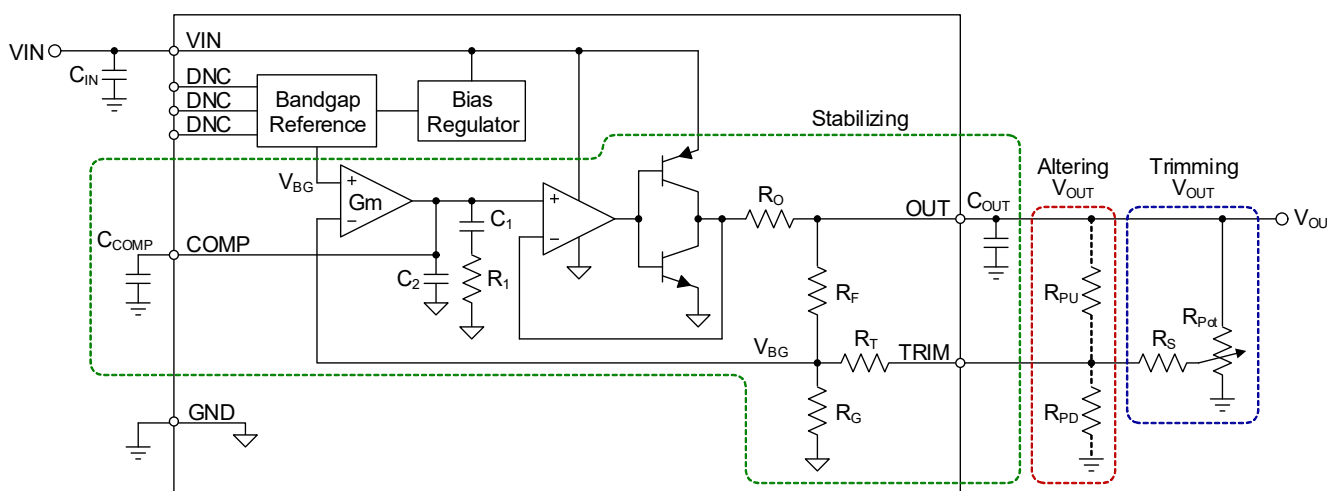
VIN
$C_{IN}$
VIN
DNC
DNC
DNC
Bandgap Reference
Bias Regulator
Stabilizing
$V_{BG}$
+
Gm
−
+
−
$C_1$
$R_1$
$C_2$
$C_{COMP}$
COMP
$R_O$
OUT
$C_{OUT}$
Altering $V_{OUT}$
Trimming $V_{OUT}$
$V_{OU}$
$R_F$
$R_{PU}$
$R_{Pot}$
$V_{BG}$
$R_T$
TRIM
$R_S$
$R_G$
$R_{PD}$
GND